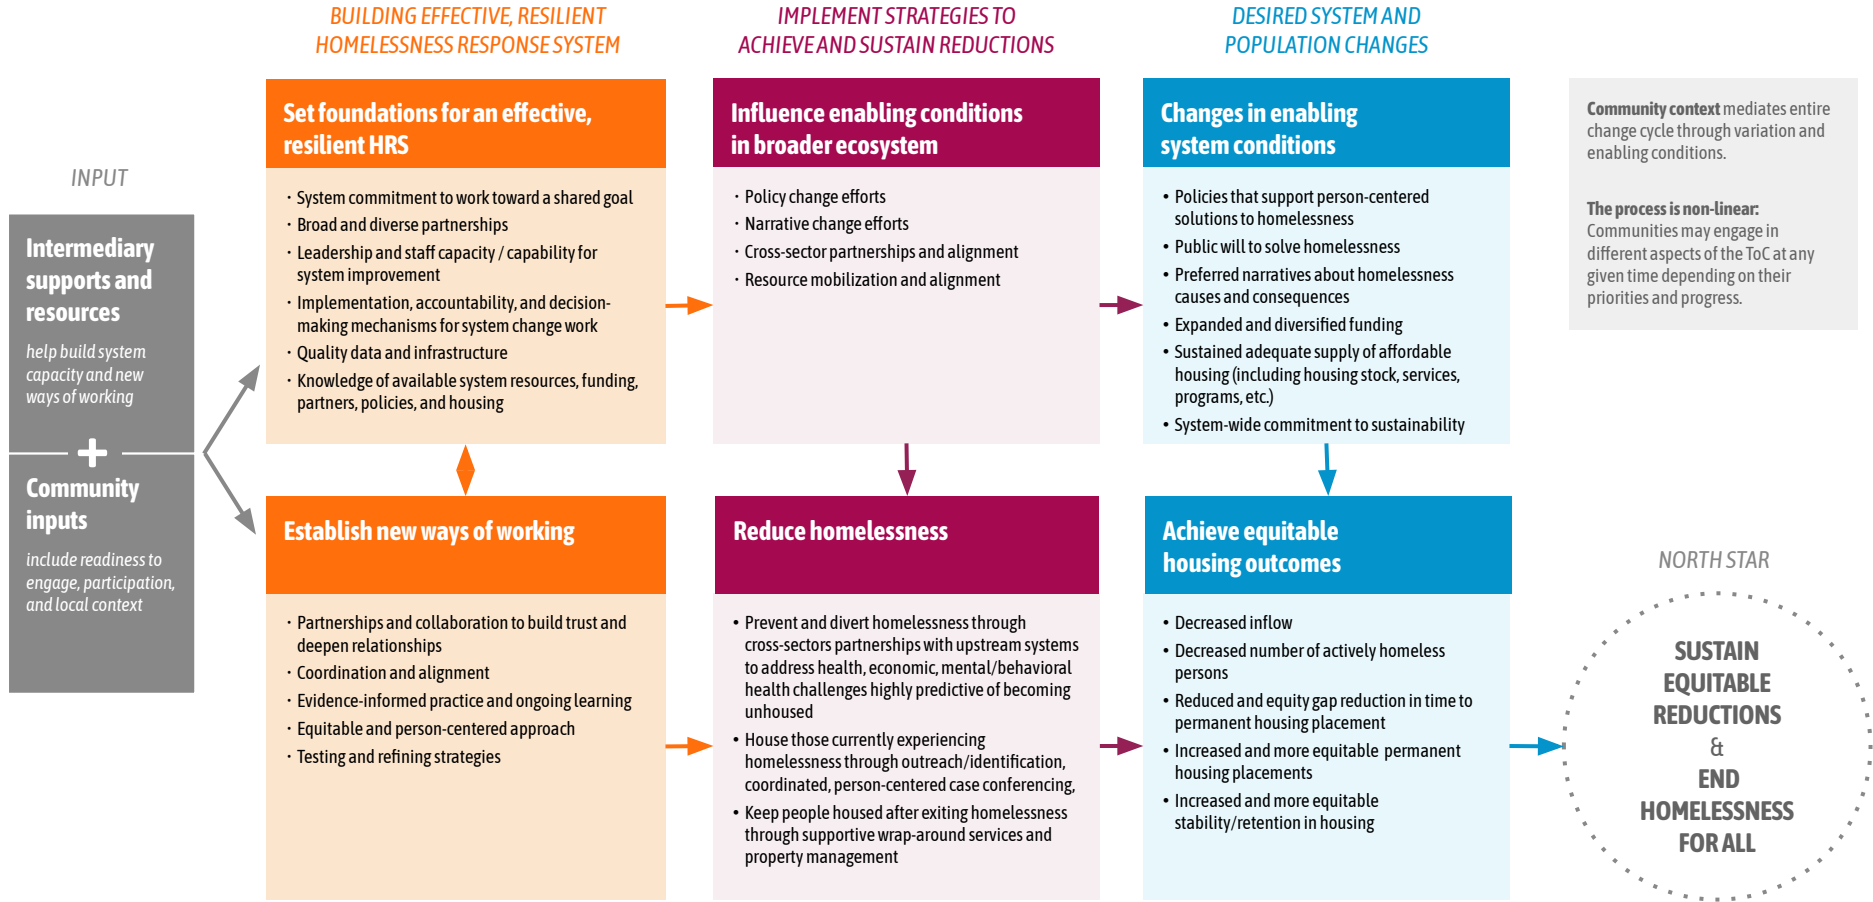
BUILDING EFFECTIVE, RESILIENT HOMELESSNESS RESPONSE SYSTEM

IMPLEMENT STRATEGIES TO ACHIEVE AND SUSTAIN REDUCTIONS

DESIRED SYSTEM AND POPULATION CHANGES

INPUT

Intermediary supports and resources

help build system capacity and new ways of working

+

Community inputs

include readiness to engage, participation, and local context

Set foundations for an effective, resilient HRS

- System commitment to work toward a shared goal
- Broad and diverse partnerships
- Leadership and staff capacity / capability for system improvement
- Implementation, accountability, and decision-making mechanisms for system change work
- Quality data and infrastructure
- Knowledge of available system resources, funding, partners, policies, and housing

Influence enabling conditions in broader ecosystem

- Policy change efforts
- Narrative change efforts
- Cross-sector partnerships and alignment
- Resource mobilization and alignment

Changes in enabling system conditions

- Policies that support person-centered solutions to homelessness
- Public will to solve homelessness
- Preferred narratives about homelessness causes and consequences
- Expanded and diversified funding
- Sustained adequate supply of affordable housing (including housing stock, services, programs, etc.)
- System-wide commitment to sustainability

Community context mediates entire change cycle through variation and enabling conditions.

The process is non-linear: Communities may engage in different aspects of the ToC at any given time depending on their priorities and progress.

Establish new ways of working

- Partnerships and collaboration to build trust and deepen relationships
- Coordination and alignment
- Evidence-informed practice and ongoing learning
- Equitable and person-centered approach
- Testing and refining strategies

Reduce homelessness

- Prevent and divert homelessness through cross-sectors partnerships with upstream systems to address health, economic, mental/behavioral health challenges highly predictive of becoming unhoused
- House those currently experiencing homelessness through outreach/identification, coordinated, person-centered case conferencing,
- Keep people housed after exiting homelessness through supportive wrap-around services and property management

Achieve equitable housing outcomes

- Decreased inflow
- Decreased number of actively homeless persons
- Reduced and equity gap reduction in time to permanent housing placement
- Increased and more equitable permanent housing placements
- Increased and more equitable stability/retention in housing

NORTH STAR

SUSTAIN EQUITABLE REDUCTIONS & END HOMELESSNESS FOR ALL